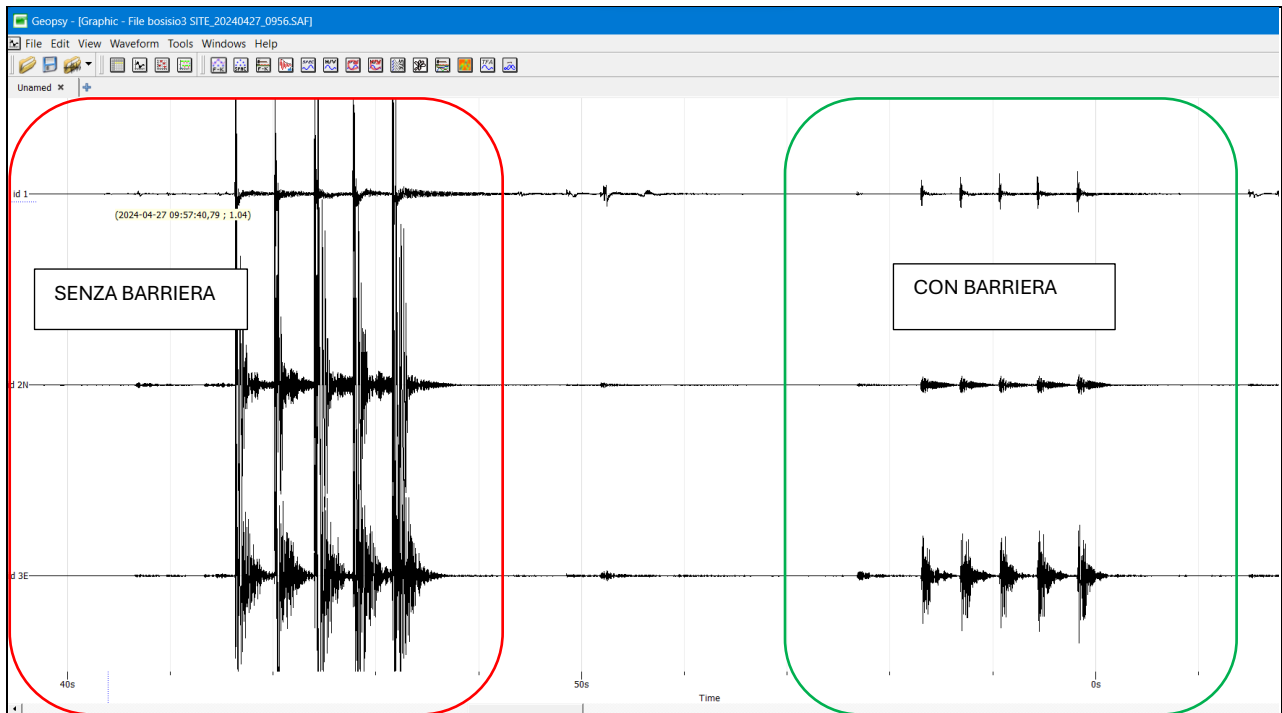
Geopsy - [Graphic - File bosisio3 SITE_20240427_0956.SAF]

File Edit View Waveform Tools Windows Help

Unamed ×

id 1

(2024-04-27 09:57:40,79 ; 1.04)

SENZA BARRIERA

CON BARRIERA

d 2N

d 3E

40s

50s

0s

Time